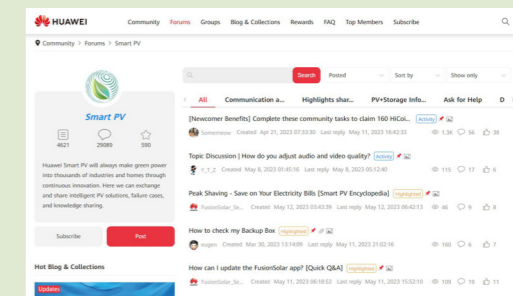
HUAWEI Community Forums Groups Blog & Collections Rewards FAQ Top Members Subscribe

Community > Forums > Smart PV

Smart PV

4621 29089 390

Huawei Smart PV will always make green power into thousands of industries and homes through continuous innovation. Here we can exchange and share intelligent PV solutions, failure cases, and knowledge sharing.

Subscribe Post

Hot Blog & Collections

Updates

Search Posted Sort by Show only

All Communication a... Highlights shar... PV+Storage Info... Ask for Help D

[Newcomer Benefits] Complete these community tasks to claim 160 HiCoi... Activity
Somemeow Created Apr 21, 2023 07:33:30 Last reply May 11, 2023 16:42:33 1.3K 56 38

Topic Discussion | How do you adjust audio and video quality? Activity
Y_T_Z Created May 8, 2023 01:45:16 Last reply May 8, 2023 05:12:40 115 17 6

Peak Shaving - Save on Your Electricity Bills [Smart PV Encyclopedia] Highlighted
FusionSolar_Se... Created May 12, 2023 03:43:59 Last reply May 12, 2023 06:42:13 46 9 8

How to check my Backup Box Highlighted
eugen Created Mar 30, 2023 13:14:09 Last reply May 11, 2023 21:02:16 160 6 7

How can I update the FusionSolar app? [Quick Q&A] Highlighted
FusionSolar_Se... Created May 11, 2023 06:18:52 Last reply May 11, 2023 15:52:10 100 19 11